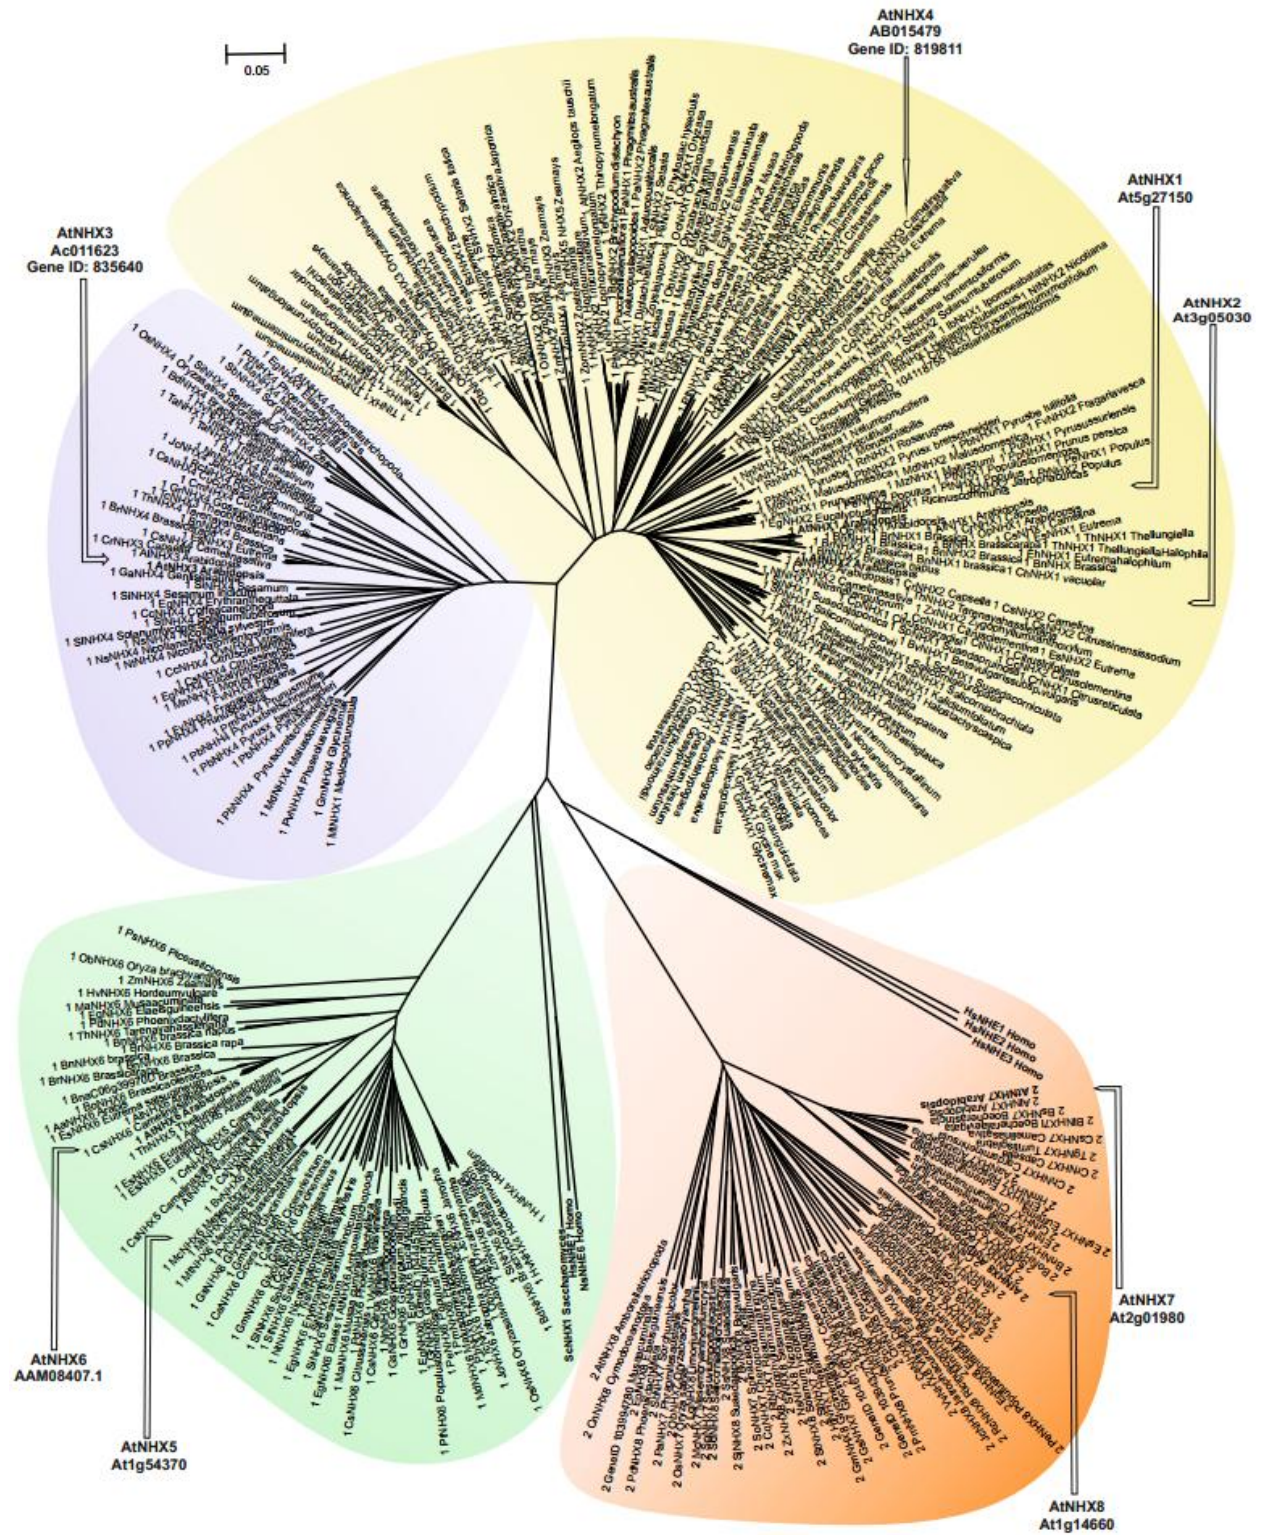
0.05

AtNHX4
AB015479
Gene ID: 819811

AtNHX1
At5g27150

AtNHX2
At3g05030

AtNHX3
Ac011623
Gene ID: 835640

HsNHE1 Homo
HsNHE2 Homo
HsNHE3 Homo

ScNHX1 Saccharomyces
NsNHE6 Homo

AtNHX7
At2g01980

AtNHX8
At1g14660

AtNHX6
AAM08407.1

AtNHX5
At1g54370

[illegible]